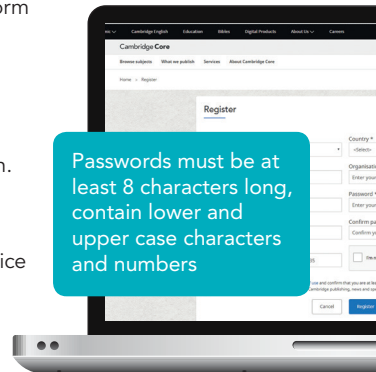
orm

n.

ice

Cambridge English Education Bibles Digital Products About Us Careers

Cambridge Core

Browse subjects What we publish Services About Cambridge Core

Home > Register

Register

Country *

-Select-

Organisation

Enter your

Password *

Enter your

Confirm pa

Confirm yo

Passwords must be at least 8 characters long, contain lower and upper case characters and numbers

I'm a

Cancel

Register